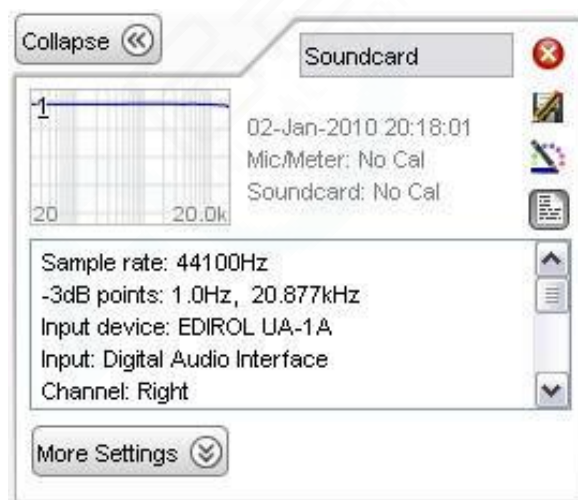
Collapse

Soundcard

1

20

20.0k

02-Jan-2010 20:18:01
Mic/Meter: No Cal
Soundcard: No Cal

Sample rate: 44100Hz
-3dB points: 1.0Hz, 20.877kHz
Input device: EDIROL UA-1A
Input: Digital Audio Interface
Channel: Right

More Settings